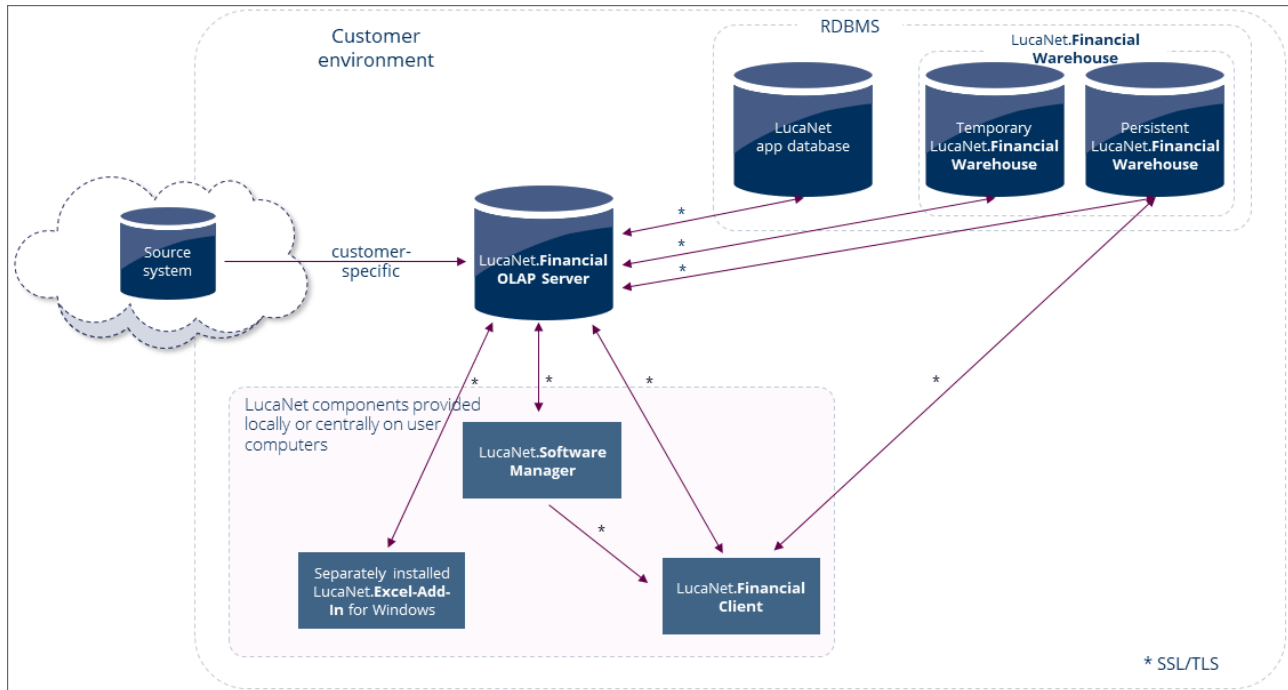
Customer environment

RDBMS

LucaNet.Financial Warehouse

LucaNet app database

Temporary LucaNet.Financial Warehouse

Persistent LucaNet.Financial Warehouse

Source system

customer-specific

LucaNet.Financial OLAP Server

*

*

*

*

*

*

*

*

LucaNet components provided locally or centrally on user computers

LucaNet.Software Manager

Separately installed LucaNet.Excel-Add-In for Windows

LucaNet.Financial Client

* SSL/TLS